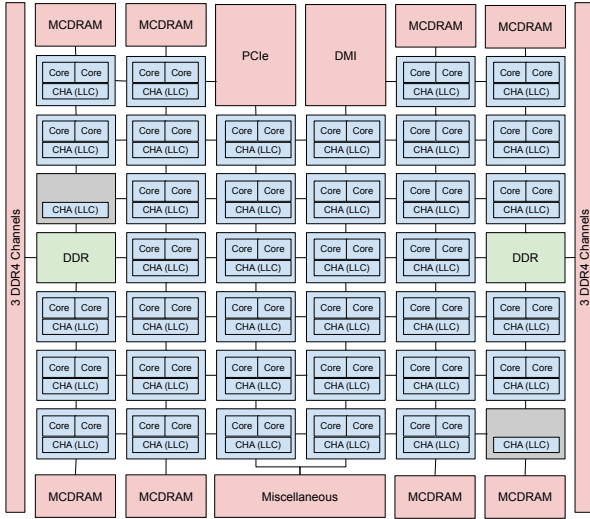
3 DDR4 Channels

MCDRAM | MCDRAM | PCIe | DMI | MCDRAM | MCDRAM

Row 1: Core Core CHA (LLC) | Core Core CHA (LLC) | Core Core CHA (LLC) | Core Core CHA (LLC)

Row 2: Core Core CHA (LLC) | Core Core CHA (LLC) | Core Core CHA (LLC) | Core Core CHA (LLC) | Core Core CHA (LLC) | Core Core CHA (LLC)

Row 3: CHA (LLC) | Core Core CHA (LLC) | Core Core CHA (LLC) | Core Core CHA (LLC) | Core Core CHA (LLC) | Core Core CHA (LLC)

Row 4: DDR | Core Core CHA (LLC) | Core Core CHA (LLC) | Core Core CHA (LLC) | Core Core CHA (LLC) | DDR

Row 5: Core Core CHA (LLC) | Core Core CHA (LLC) | Core Core CHA (LLC) | Core Core CHA (LLC) | Core Core CHA (LLC) | Core Core CHA (LLC)

Row 6: Core Core CHA (LLC) | Core Core CHA (LLC) | Core Core CHA (LLC) | Core Core CHA (LLC) | Core Core CHA (LLC) | Core Core CHA (LLC)

Row 7: Core Core CHA (LLC) | Core Core CHA (LLC) | Core Core CHA (LLC) | Core Core CHA (LLC) | Core Core CHA (LLC) | CHA (LLC)

MCDRAM | MCDRAM | Miscellaneous | MCDRAM | MCDRAM

3 DDR4 Channels